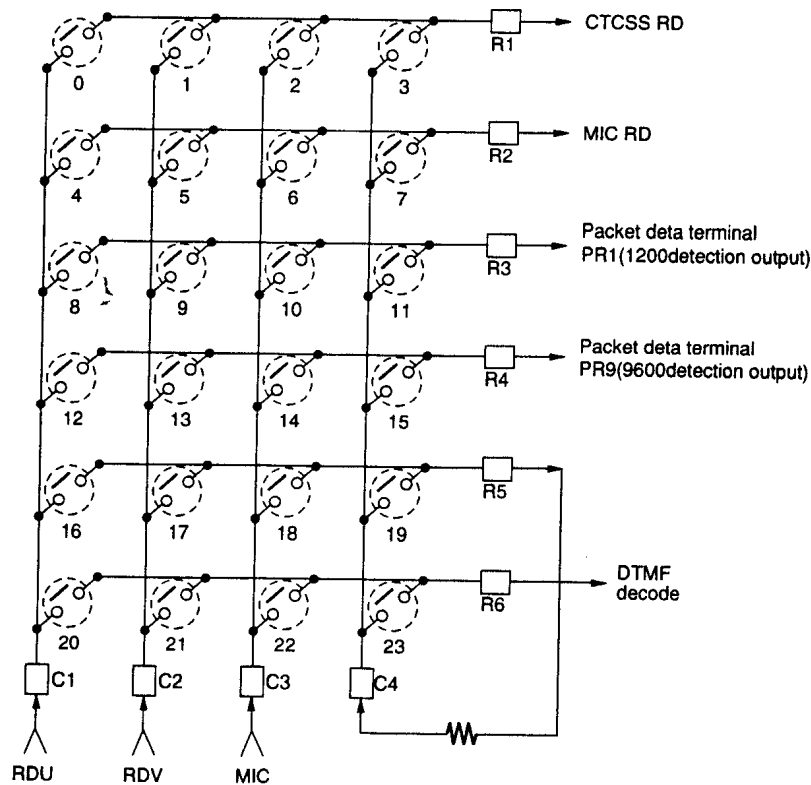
0
1
2
3
R1
CTCSS RD

4
5
6
7
R2
MIC RD

8
9
10
11
R3
Packet deta terminal PR1(1200detection output)

12
13
14
15
R4
Packet deta terminal PR9(9600detection output)

16
17
18
19
R5

20
21
22
23
R6
DTMF decode

C1
C2
C3
C4

RDU
RDV
MIC